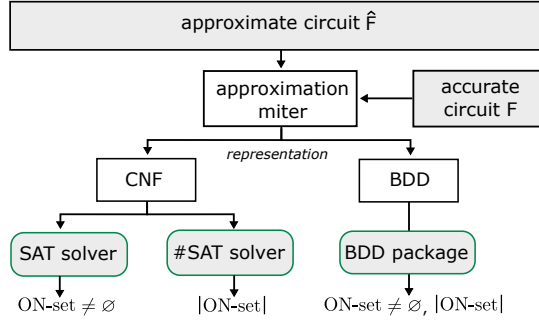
approximate circuit $\hat{F}$

approximation miter

accurate circuit F

representation

CNF

BDD

SAT solver

#SAT solver

BDD package

$\text{ON-set} \neq \varnothing$

$|\text{ON-set}|$

$\text{ON-set} \neq \varnothing$, $|\text{ON-set}|$